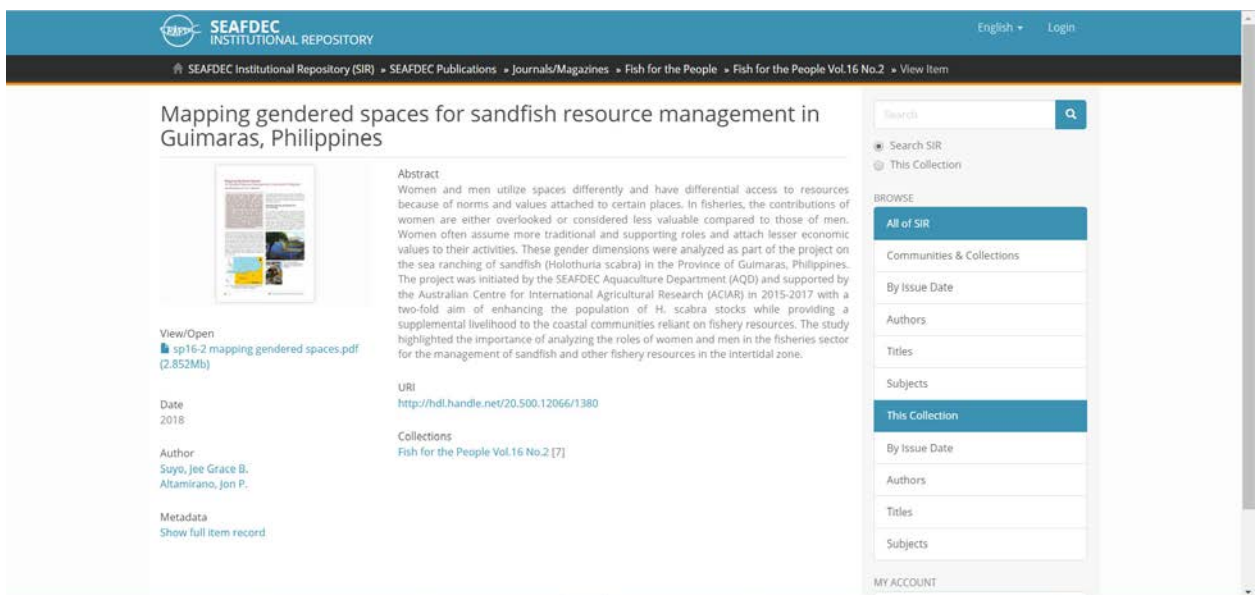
SEAFDEC INSTITUTIONAL REPOSITORY

English ▾ Login

SEAFDEC Institutional Repository (SIR) » SEAFDEC Publications » Journals/Magazines » Fish for the People » Fish for the People Vol.16 No.2 » View Item

Mapping gendered spaces for sandfish resource management in Guimaras, Philippines

View/Open
sp16-2 mapping gendered spaces.pdf (2.852Mb)

Date
2018

Author
Suyo, Jee Grace B.
Altamirano, Jon P.

Metadata
Show full item record

Abstract
Women and men utilize spaces differently and have differential access to resources because of norms and values attached to certain places. In fisheries, the contributions of women are either overlooked or considered less valuable compared to those of men. Women often assume more traditional and supporting roles and attach lesser economic values to their activities. These gender dimensions were analyzed as part of the project on the sea ranching of sandfish (Holothuria scabra) in the Province of Guimaras, Philippines. The project was initiated by the SEAFDEC Aquaculture Department (AQD) and supported by the Australian Centre for International Agricultural Research (ACIAR) in 2015-2017 with a two-fold aim of enhancing the population of H. scabra stocks while providing a supplemental livelihood to the coastal communities reliant on fishery resources. The study highlighted the importance of analyzing the roles of women and men in the fisheries sector for the management of sandfish and other fishery resources in the intertidal zone.

URI
http://hdl.handle.net/20.500.12066/1380

Collections
Fish for the People Vol.16 No.2 [7]

Search

Search SIR
This Collection

BROWSE
All of SIR
Communities & Collections
By Issue Date
Authors
Titles
Subjects
This Collection
By Issue Date
Authors
Titles
Subjects

MY ACCOUNT